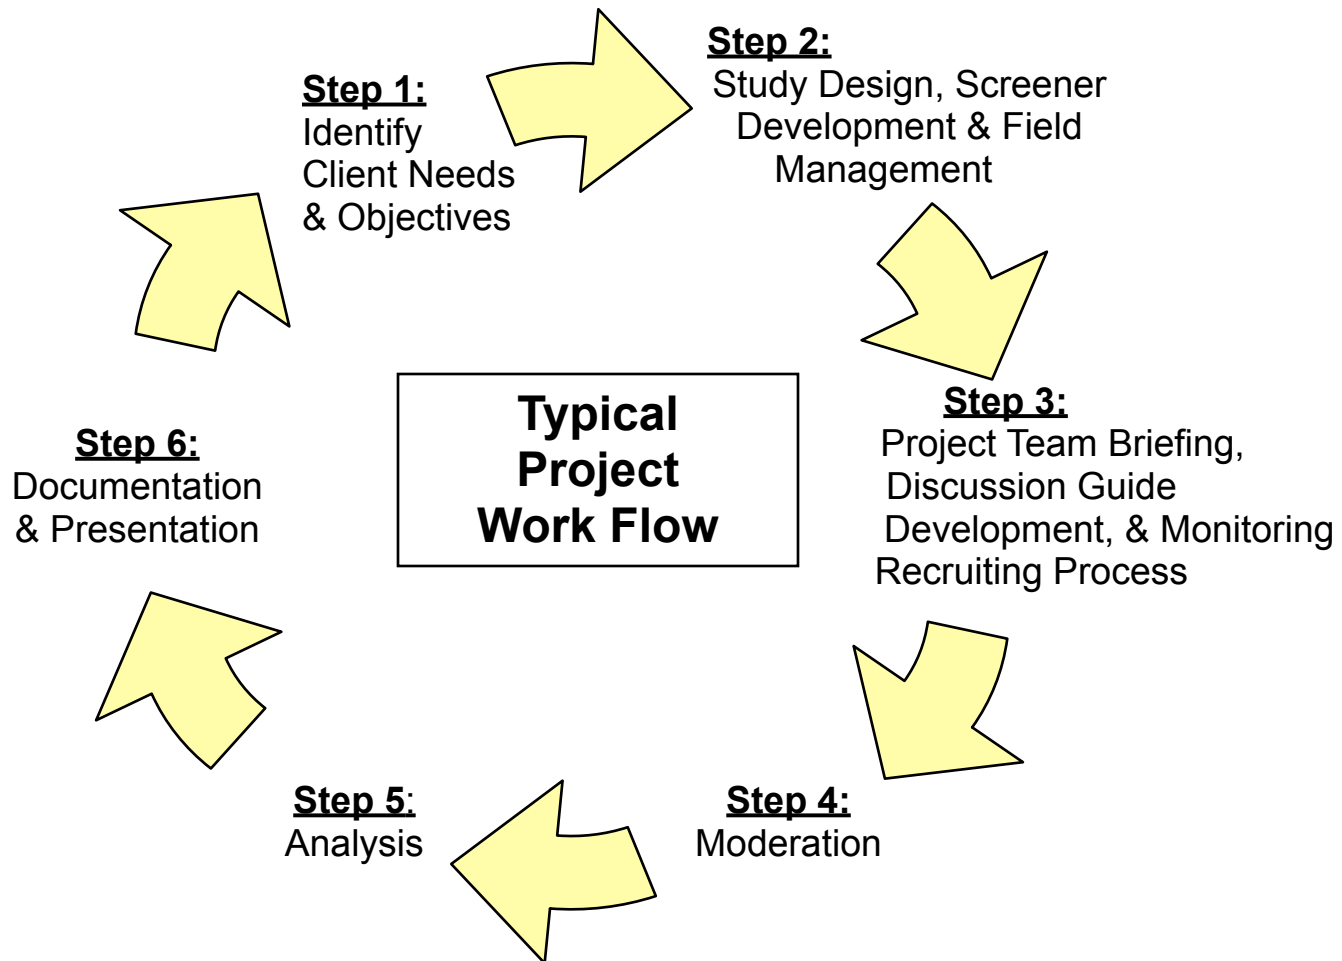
Step 1:
Identify Client Needs & Objectives

Step 2:
Study Design, Screener Development & Field Management

Typical Project Work Flow

Step 6:
Documentation & Presentation

Step 3:
Project Team Briefing, Discussion Guide Development, & Monitoring Recruiting Process

Step 5:
Analysis

Step 4:
Moderation